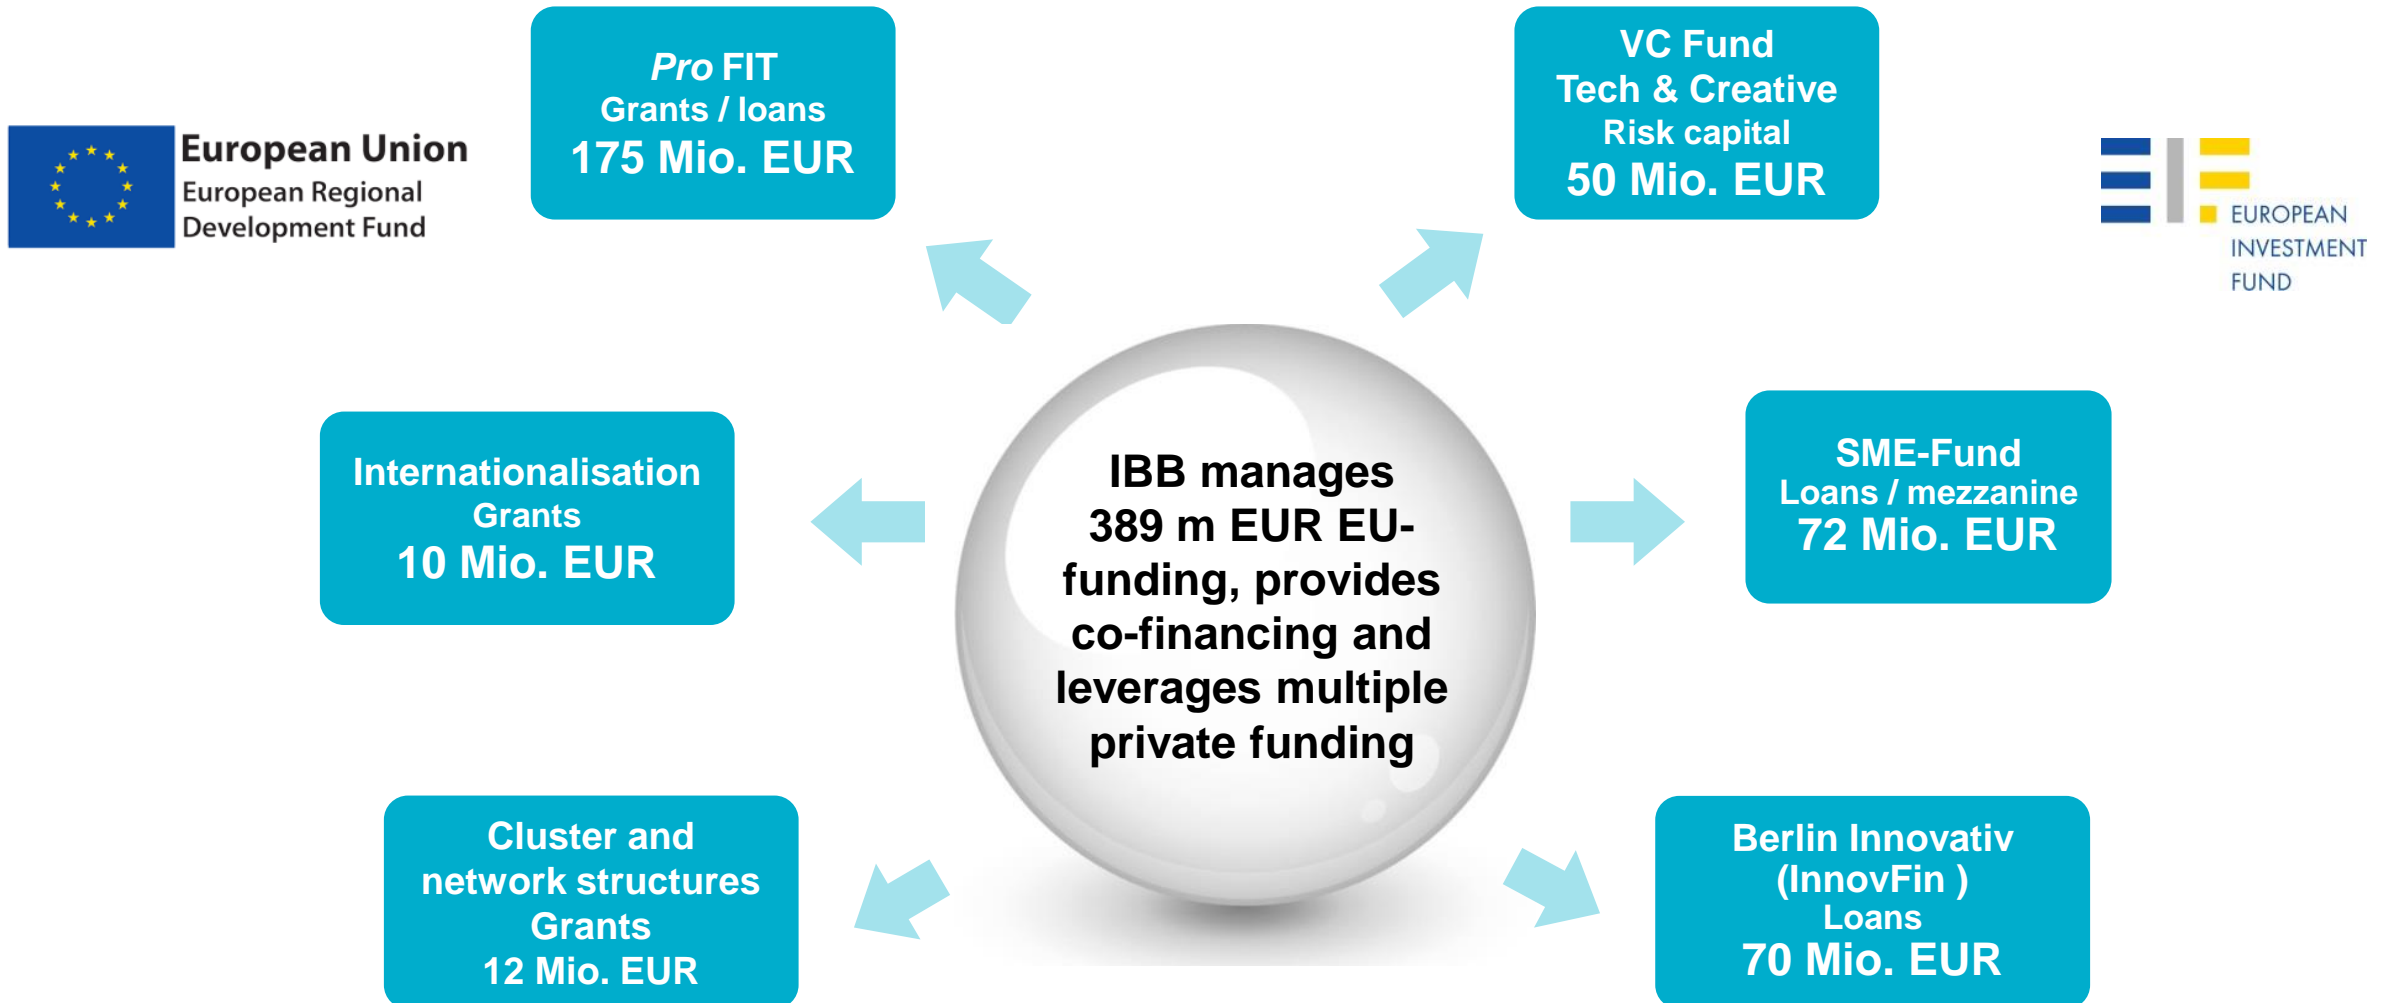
European Union
European Regional
Development Fund

*Pro* FIT
Grants / loans
175 Mio. EUR

VC Fund
Tech & Creative
Risk capital
50 Mio. EUR

EUROPEAN
INVESTMENT
FUND

Internationalisation
Grants
10 Mio. EUR

IBB manages 389 m EUR EU-funding, provides co-financing and leverages multiple private funding

SME-Fund
Loans / mezzanine
72 Mio. EUR

Cluster and network structures
Grants
12 Mio. EUR

Berlin Innovativ
(InnovFin )
Loans
70 Mio. EUR